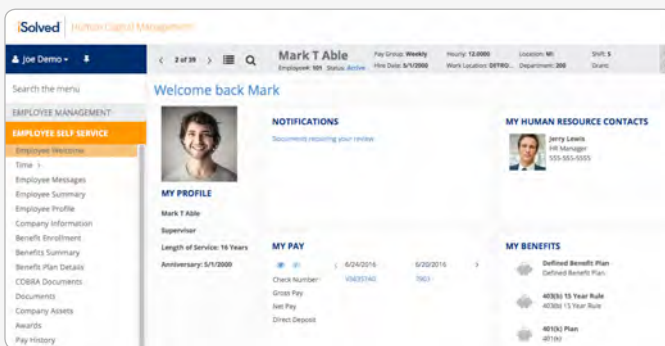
iSolved | Hutton Capital Management

Joe Demo

Search the menu

EMPLOYEE MANAGEMENT

EMPLOYEE SELF SERVICE

Employee Welcome
Time
Employee Messages
Employee Summary
Employee Profile
Company Information
Benefit Enrollment
Benefits Summary
Benefit Plan Details
COBRA Documents
Documents
Company Assets
Awards
Pay History

2 of 39

Mark T Able
Employee: 101 Status: Active

Pay Group: Weekly
Hire Date: 5/1/2000

Hourly: 12.0000
Work Location: DETRO...

Location: MI
Department: 200

Shift: 5
Union:

Welcome back Mark

NOTIFICATIONS
Documents requiring your review

MY HUMAN RESOURCE CONTACTS
Jerry Lewis
HR Manager
555-555-5555

MY PROFILE
Mark T Able
Supervisor
Length of Service: 16 Years
Anniversary: 5/1/2000

MY PAY
6/24/2016
6/20/2016
Check Number:
V5035740
7903
Gross Pay
Net Pay
Direct Deposit

MY BENEFITS
Defined Benefit Plan
Defined Benefit Plan
403(b) 15 Year Rule
403(b) 15 Year Rule
401(k) Plan
401(k)